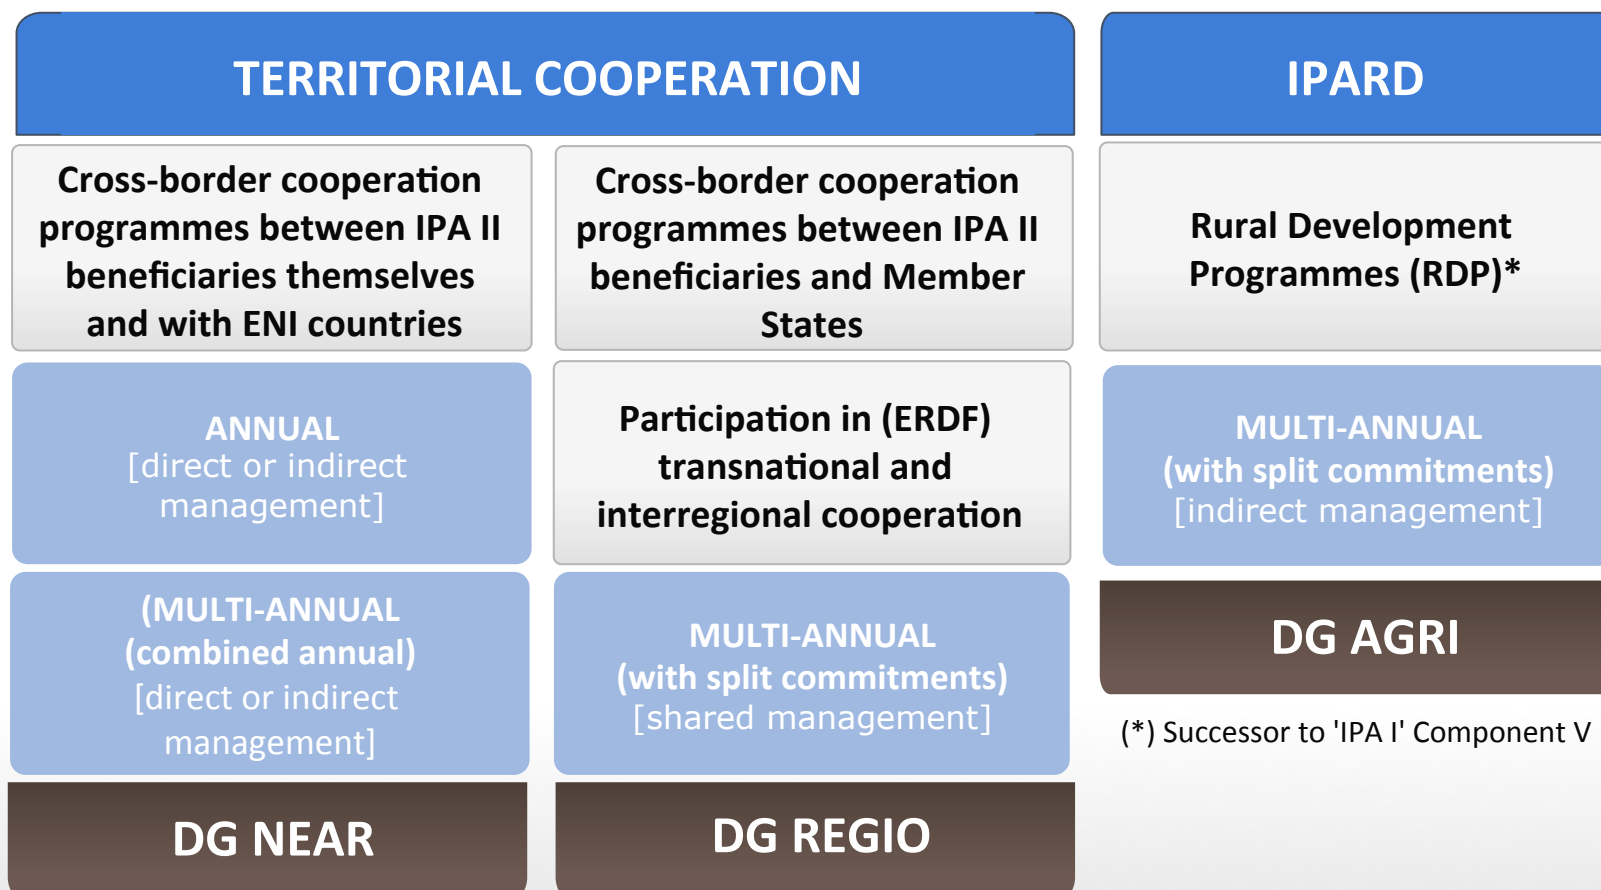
TERRITORIAL COOPERATION

Cross-border cooperation programmes between IPA II beneficiaries themselves and with ENI countries

ANNUAL
[direct or indirect management]

(MULTI-ANNUAL
(combined annual)
[direct or indirect management]

DG NEAR

Cross-border cooperation programmes between IPA II beneficiaries and Member States

Participation in (ERDF) transnational and interregional cooperation

MULTI-ANNUAL
(with split commitments)
[shared management]

DG REGIO

IPARD

Rural Development Programmes (RDP)*

MULTI-ANNUAL
(with split commitments)
[indirect management]

DG AGRI

(*) Successor to 'IPA I' Component V